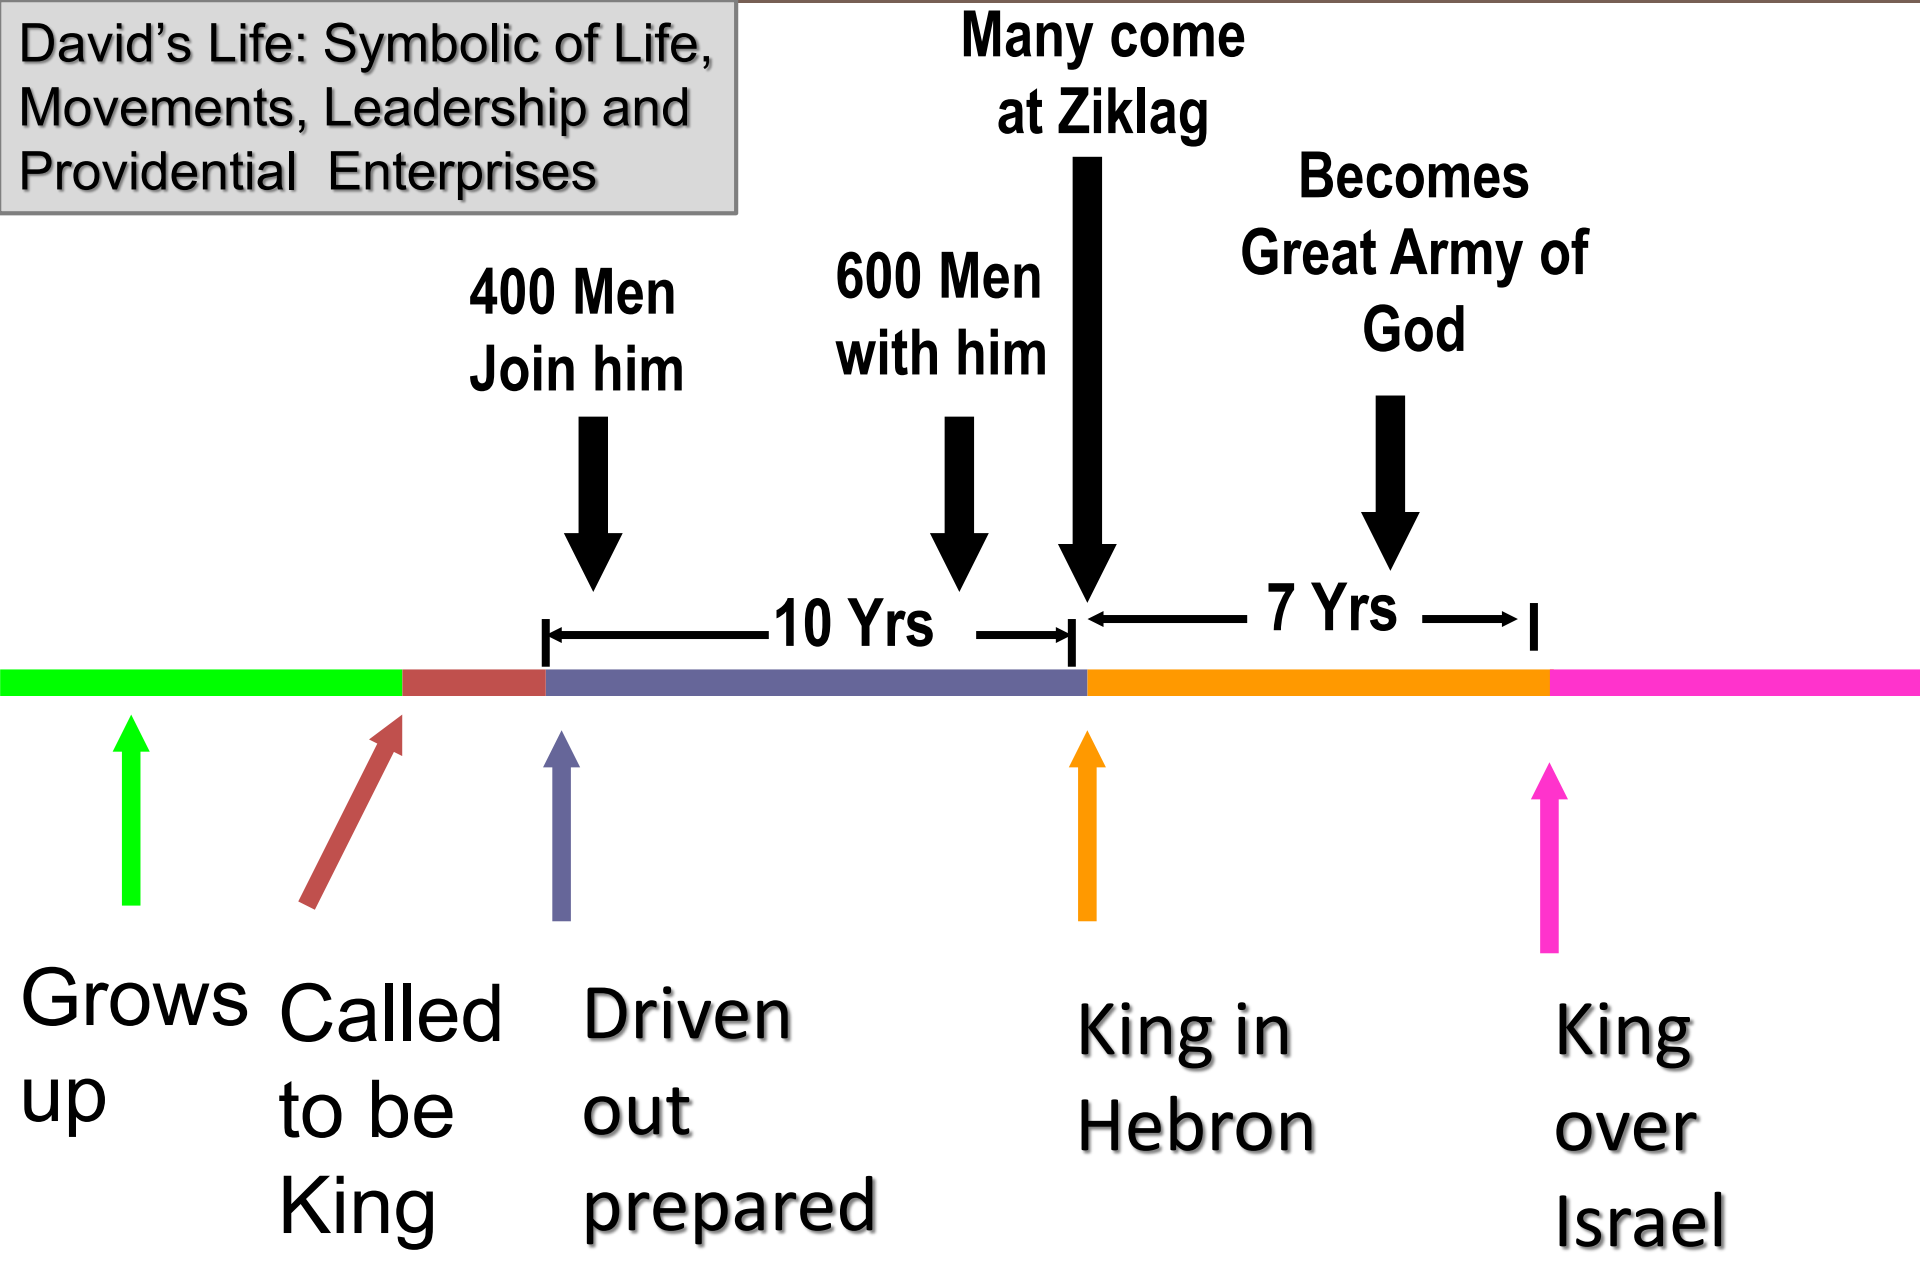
David's Life: Symbolic of Life, Movements, Leadership and Providential Enterprises

Many come at Ziklag

Becomes Great Army of God

400 Men Join him

600 Men with him

10 Yrs

7 Yrs

Grows up

Called to be King

Driven out prepared

King in Hebron

King over Israel